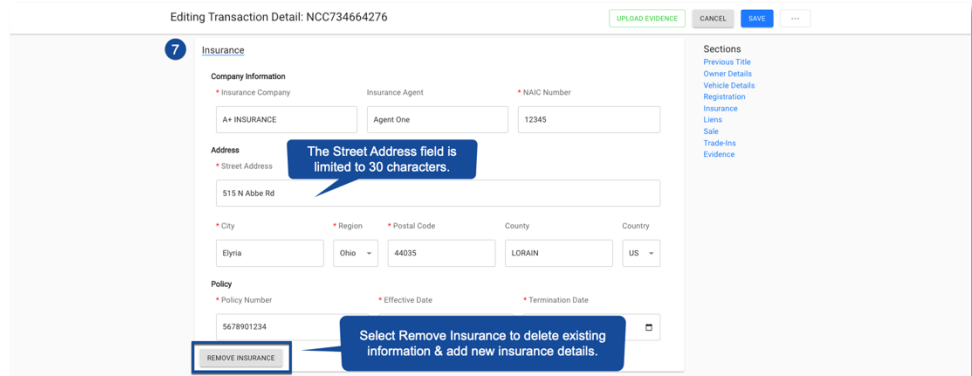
Editing Transaction Detail: NCC734664276

UPLOAD EVIDENCE CANCEL SAVE ···

7

Insurance

Company Information

* Insurance Company
A+ INSURANCE

Insurance Agent
Agent One

* NAIC Number
12345

Address

The Street Address field is limited to 30 characters.

* Street Address
515 N Abbe Rd

* City
Elyria

* Region
Ohio

* Postal Code
44035

County
LORAIN

Country
US

Policy

* Policy Number
5678901234

* Effective Date

* Termination Date

Select Remove Insurance to delete existing information & add new insurance details.

REMOVE INSURANCE

Sections
Previous Title
Owner Details
Vehicle Details
Registration
Insurance
Liens
Sale
Trade-Ins
Evidence